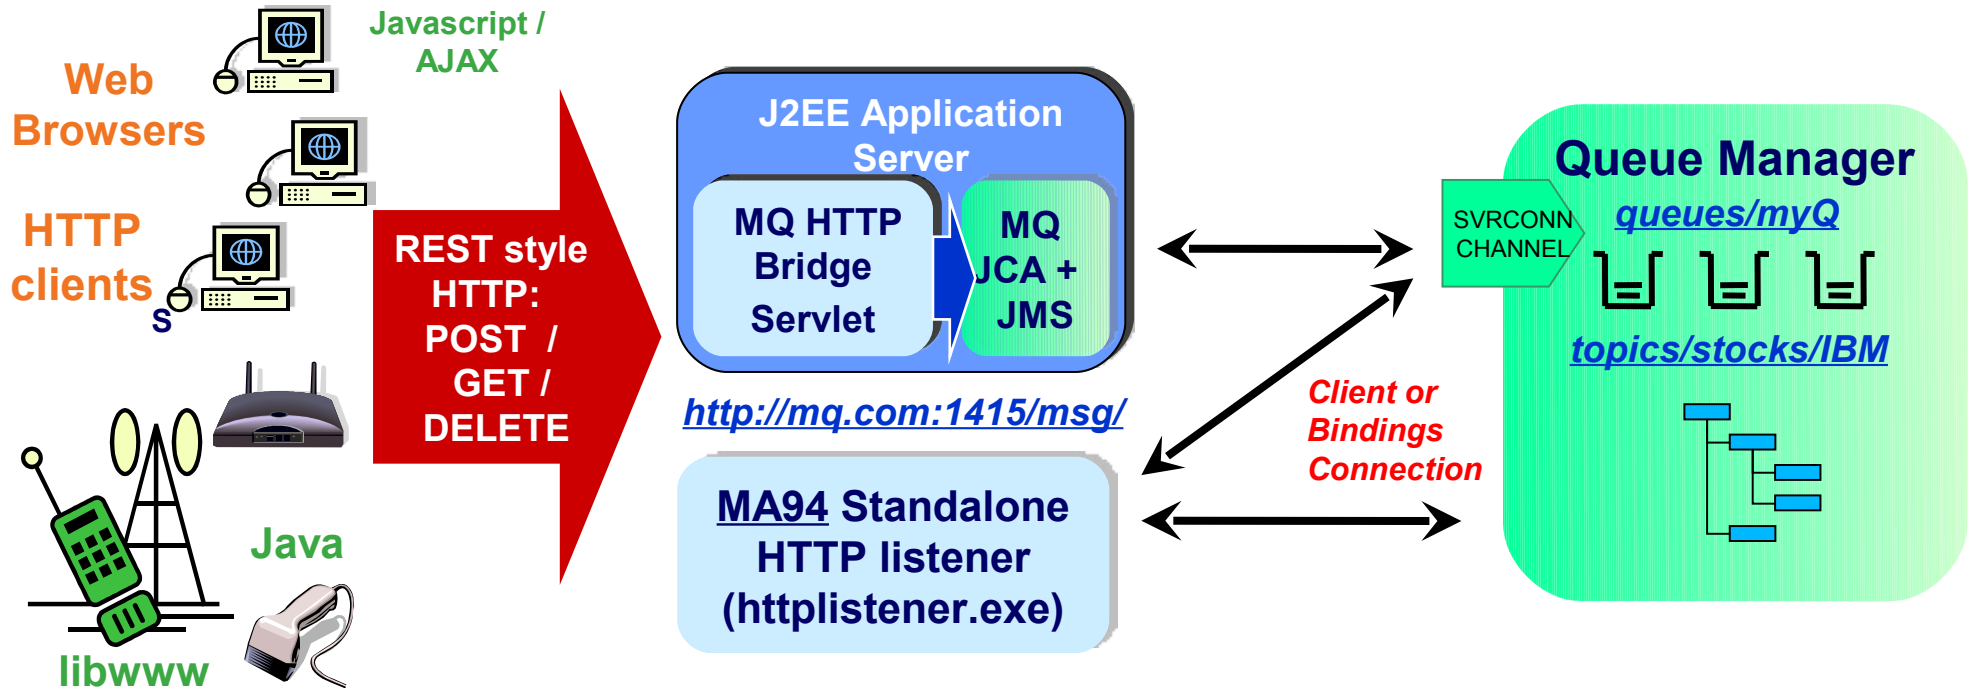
Web Browsers

Javascript / AJAX

HTTP clients

S

Java

libwww

REST style HTTP: POST / GET / DELETE

J2EE Application Server

MQ HTTP Bridge Servlet

MQ JCA + JMS

http://mq.com:1415/msg/

MA94 Standalone HTTP listener (httplistener.exe)

Client or Bindings Connection

SVRCONN CHANNEL

Queue Manager

queues/myQ

topics/stocks/IBM